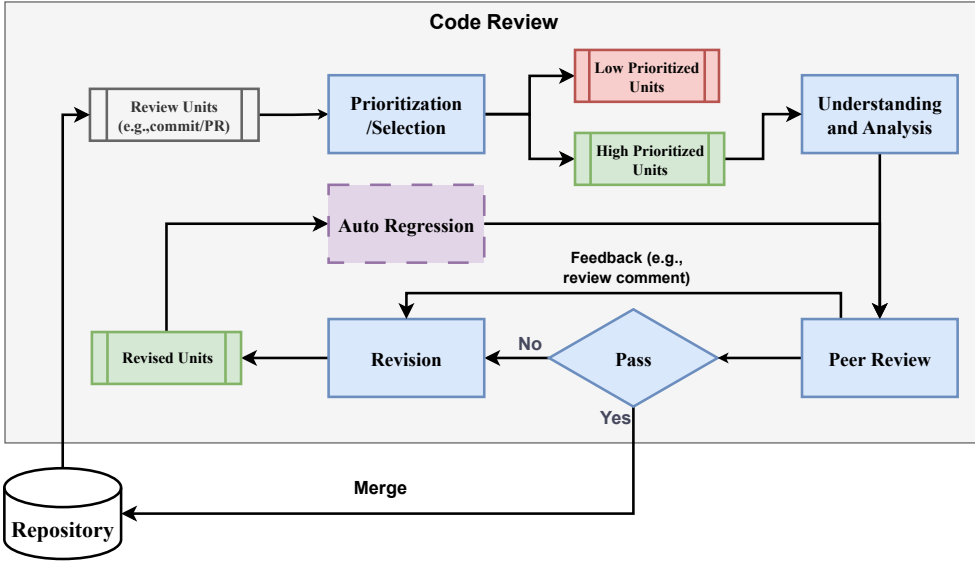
Code Review

Review Units (e.g.,commit/PR)

Prioritization /Selection

Low Prioritized Units

High Prioritized Units

Understanding and Analysis

Auto Regression

Feedback (e.g., review comment)

Revised Units

Revision

No

Pass

Peer Review

Yes

Merge

Repository